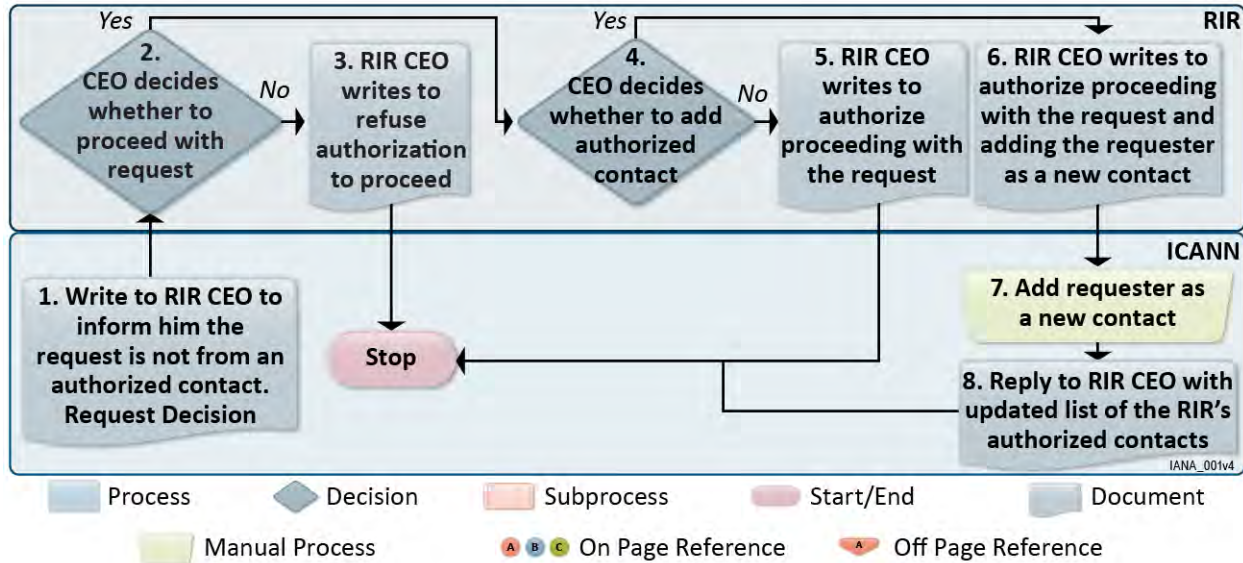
RIR

Yes

2. CEO decides whether to proceed with request

No

3. RIR CEO writes to refuse authorization to proceed

Yes

4. CEO decides whether to add authorized contact

No

5. RIR CEO writes to authorize proceeding with the request

6. RIR CEO writes to authorize proceeding with the request and adding the requester as a new contact

ICANN

1. Write to RIR CEO to inform him the request is not from an authorized contact. Request Decision

Stop

7. Add requester as a new contact

8. Reply to RIR CEO with updated list of the RIR's authorized contacts

IANA_001v4

Process Decision Subprocess Start/End Document

Manual Process A B C On Page Reference A Off Page Reference